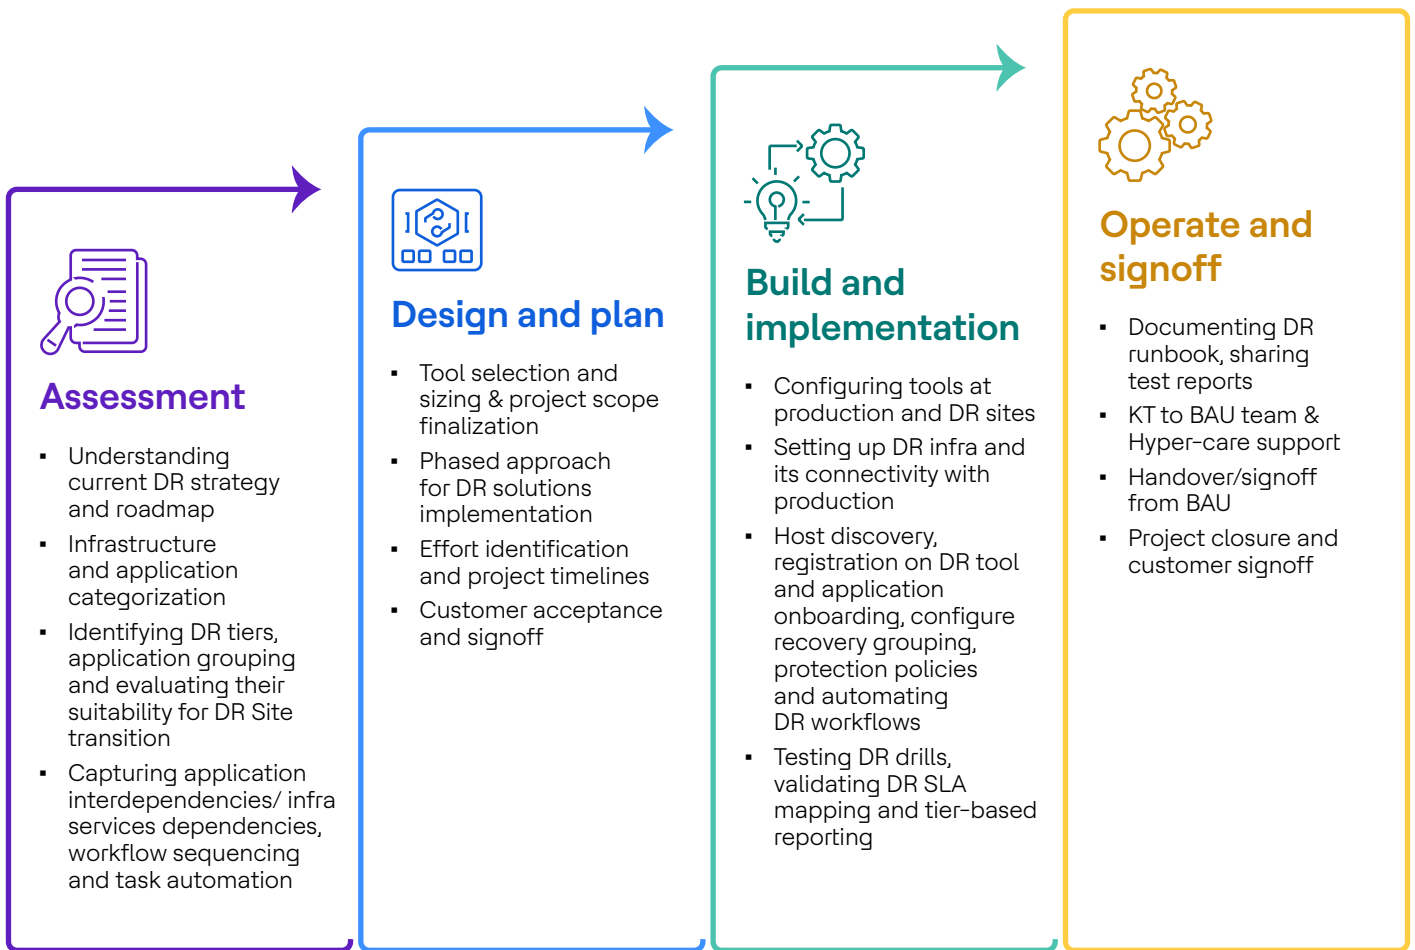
Assessment

- Understanding current DR strategy and roadmap
- Infrastructure and application categorization
- Identifying DR tiers, application grouping and evaluating their suitability for DR Site transition
- Capturing application interdependencies/ infra services dependencies, workflow sequencing and task automation

Design and plan

- Tool selection and sizing & project scope finalization
- Phased approach for DR solutions implementation
- Effort identification and project timelines
- Customer acceptance and signoff

Build and implementation

- Configuring tools at production and DR sites
- Setting up DR infra and its connectivity with production
- Host discovery, registration on DR tool and application onboarding, configure recovery grouping, protection policies and automating DR workflows
- Testing DR drills, validating DR SLA mapping and tier-based reporting

Operate and signoff

- Documenting DR runbook, sharing test reports
- KT to BAU team & Hyper-care support
- Handover/signoff from BAU
- Project closure and customer signoff